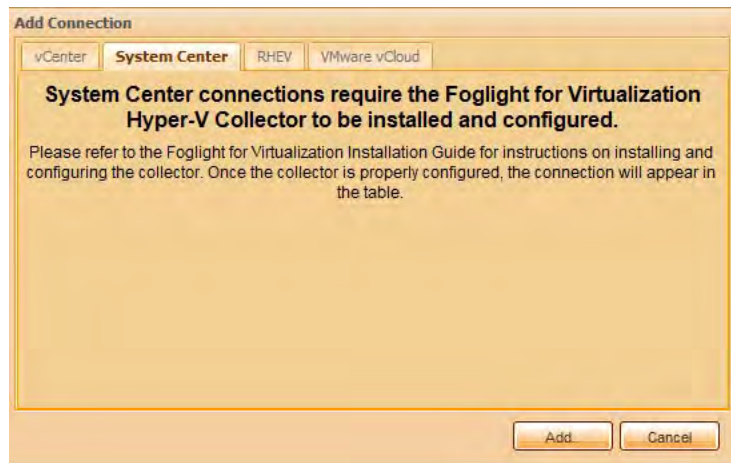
Add Connection

vCenter System Center RHEV VMware vCloud

System Center connections require the Foglight for Virtualization Hyper-V Collector to be installed and configured.

Please refer to the Foglight for Virtualization Installation Guide for instructions on installing and configuring the collector. Once the collector is properly configured, the connection will appear in the table.

Add... Cancel